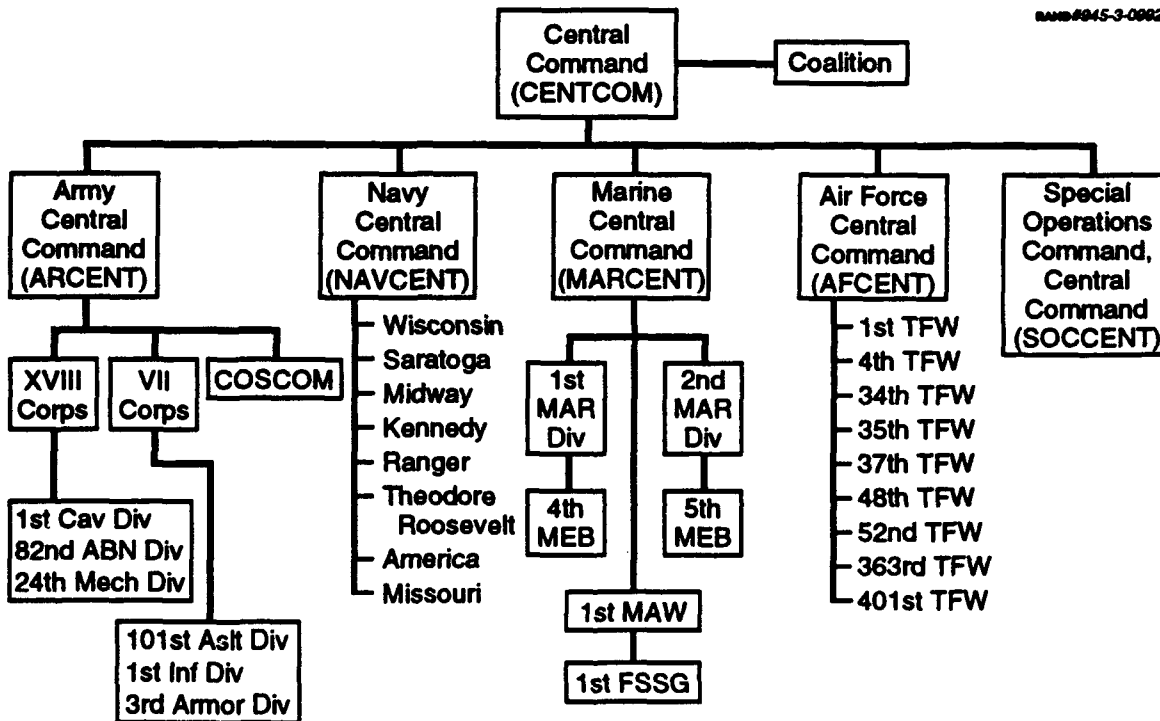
RAND#945-3-0992

Central Command (CENTCOM)

Coalition

Army Central Command (ARCENT)

XVIII Corps

VII Corps

COSCOM

1st Cav Div
82nd ABN Div
24th Mech Div

101st Aslt Div
1st Inf Div
3rd Armor Div

Navy Central Command (NAVCENT)

Wisconsin
Saratoga
Midway
Kennedy
Ranger
Theodore Roosevelt
America
Missouri

Marine Central Command (MARCENT)

1st MAR Div

4th MEB

2nd MAR Div

5th MEB

1st MAW

1st FSSG

Air Force Central Command (AFCENT)

1st TFW
4th TFW
34th TFW
35th TFW
37th TFW
48th TFW
52nd TFW
363rd TFW
401st TFW

Special Operations Command, Central Command (SOCCENT)